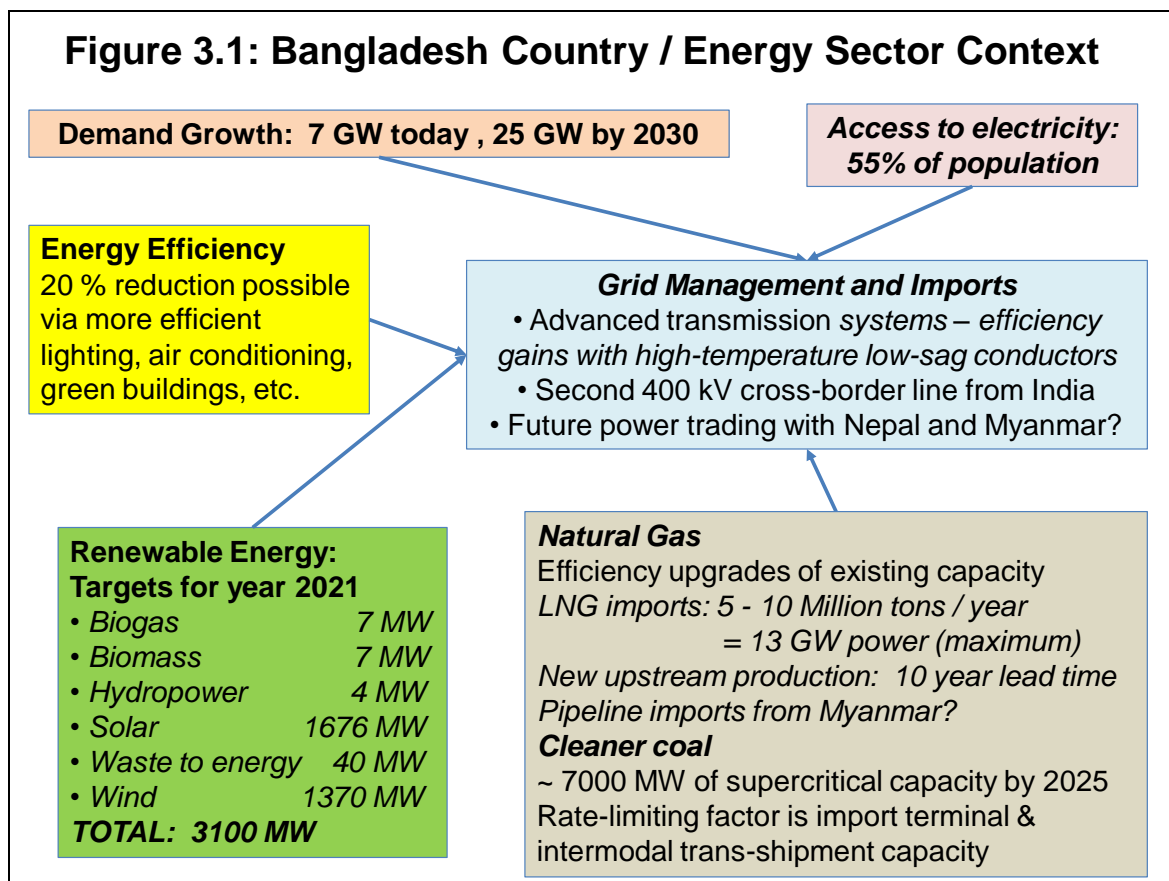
Figure 3.1: Bangladesh Country / Energy Sector Context

Demand Growth: 7 GW today , 25 GW by 2030

Access to electricity: 55% of population

Energy Efficiency
20 % reduction possible via more efficient lighting, air conditioning, green buildings, etc.

Grid Management and Imports
• Advanced transmission systems – efficiency gains with high-temperature low-sag conductors
• Second 400 kV cross-border line from India
• Future power trading with Nepal and Myanmar?

Renewable Energy: Targets for year 2021
• Biogas 7 MW
• Biomass 7 MW
• Hydropower 4 MW
• Solar 1676 MW
• Waste to energy 40 MW
• Wind 1370 MW
TOTAL: 3100 MW

Natural Gas
Efficiency upgrades of existing capacity
LNG imports: 5 - 10 Million tons / year
= 13 GW power (maximum)
New upstream production: 10 year lead time
Pipeline imports from Myanmar?
Cleaner coal
~ 7000 MW of supercritical capacity by 2025
Rate-limiting factor is import terminal & intermodal trans-shipment capacity